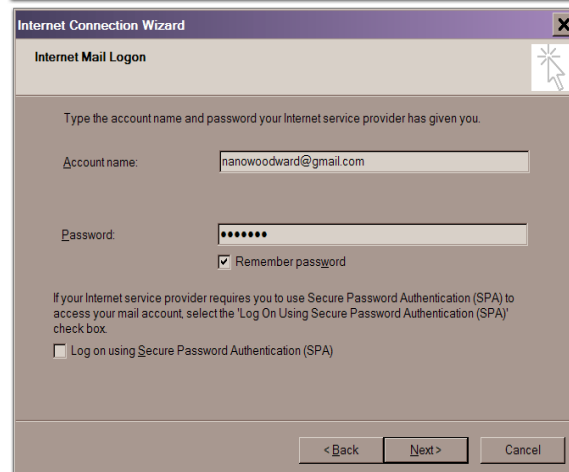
Internet Connection Wizard

Internet Mail Logon

Type the account name and password your Internet service provider has given you.

Account name: nanowoodward@gmail.com

Password: •••••••

Remember password

If your Internet service provider requires you to use Secure Password Authentication (SPA) to access your mail account, select the 'Log On Using Secure Password Authentication (SPA)' check box.

Log on using Secure Password Authentication (SPA)

< Back Next > Cancel